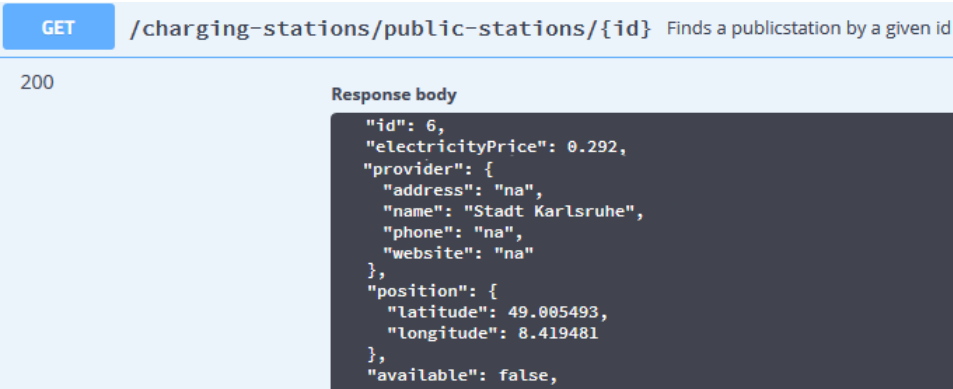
GET /charging-stations/public-stations/{id} Finds a publicstation by a given id

200

Response body

```
"id": 6,
"electricityPrice": 0.292,
"provider": {
  "address": "na",
  "name": "Stadt Karlsruhe",
  "phone": "na",
  "website": "na"
},
"position": {
  "latitude": 49.005493,
  "longitude": 8.419481
},
"available": false,
```